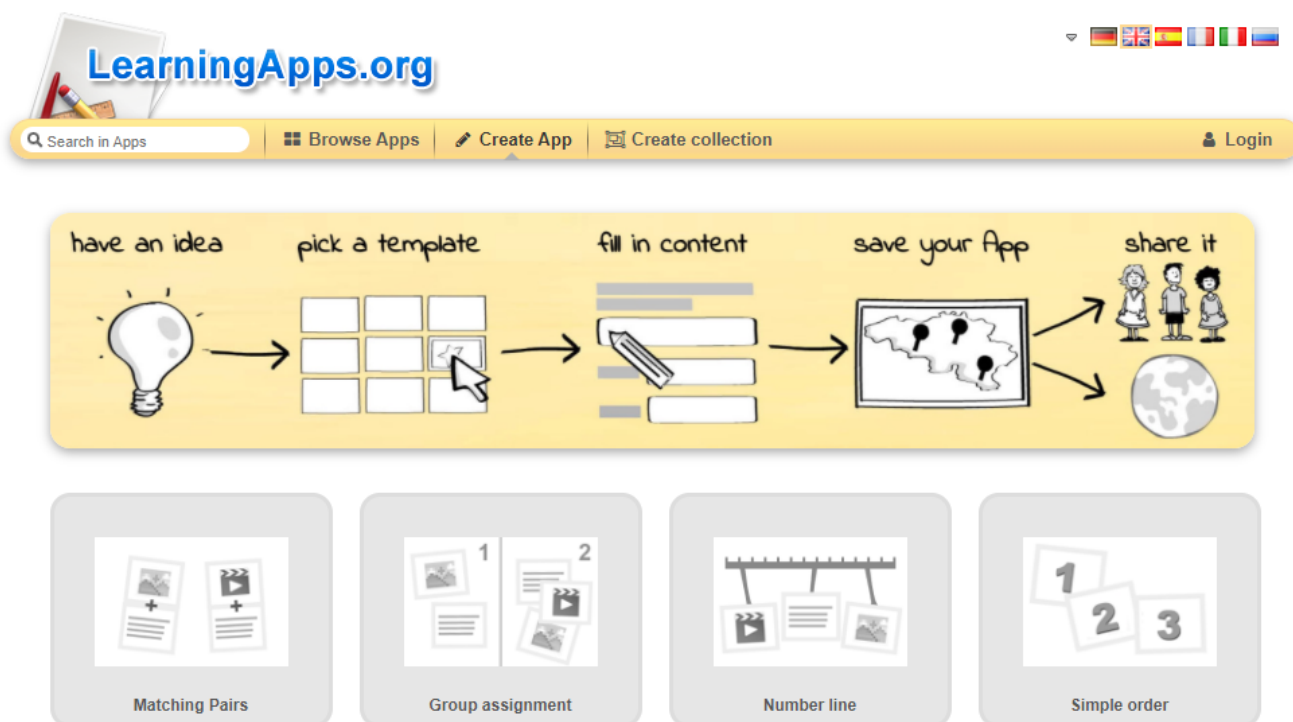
LearningApps.org

Search in Apps

Browse Apps

Create App

Create collection

Login

have an idea

pick a template

fill in content

save your App

share it

1

2

1

2

3

Matching Pairs

Group assignment

Number line

Simple order